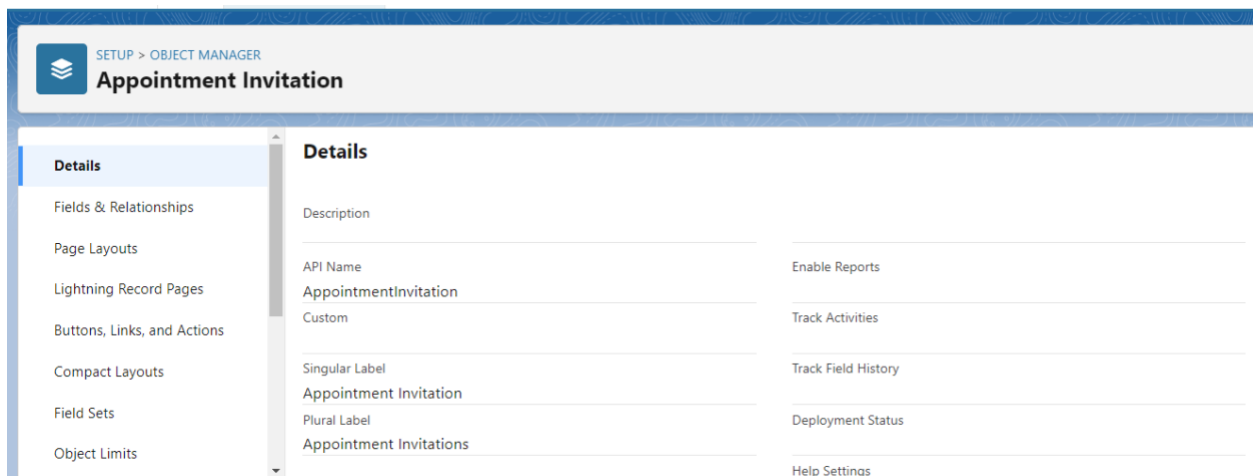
SETUP > OBJECT MANAGER
Appointment Invitation

Details
Fields & Relationships
Page Layouts
Lightning Record Pages
Buttons, Links, and Actions
Compact Layouts
Field Sets
Object Limits

Details

Description

API Name
AppointmentInvitation

Custom

Singular Label
Appointment Invitation

Plural Label
Appointment Invitations

Enable Reports

Track Activities

Track Field History

Deployment Status

Help Settings